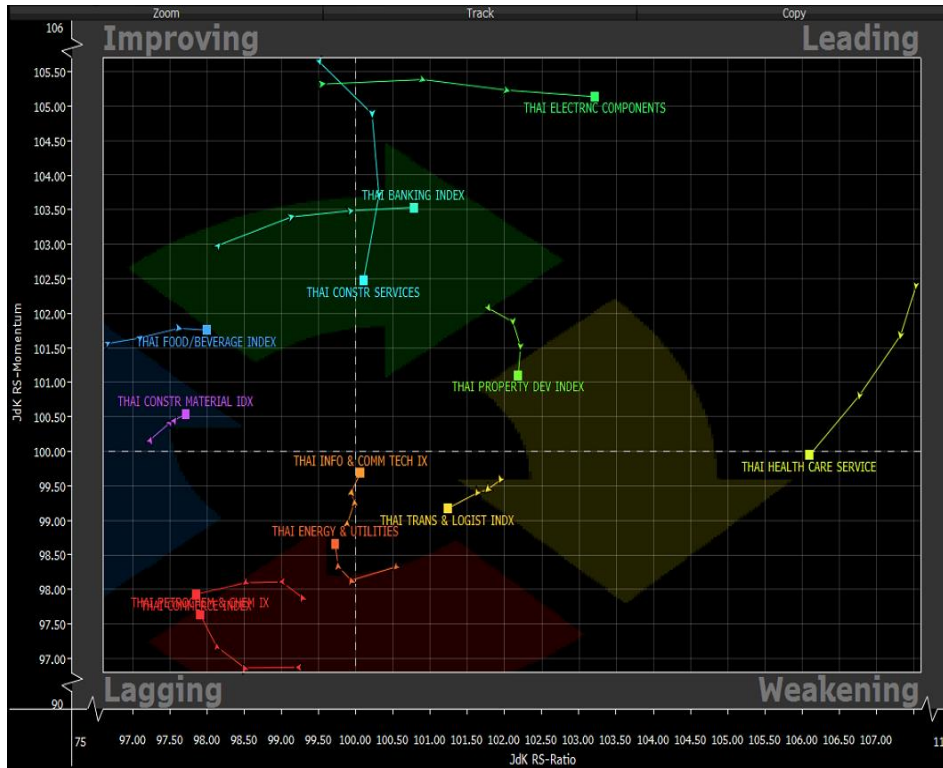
Zoom | Track | Copy

Improving

Leading

Lagging

Weakening

106

105.50
105.00
104.50
104.00
103.50
103.00
102.50
102.00
101.50
101.00
100.50
100.00
99.50
99.00
98.50
98.00
97.50
97.00

90

JdK RS-Momentum

THAI ELECTRNC COMPONENTS
THAI BANKING INDEX
THAI CONSTR SERVICES
THAI FOOD/BEVERAGE INDEX
THAI PROPERTY DEV INDEX
THAI CONSTR MATERIAL IDX
THAI HEALTH CARE SERVICE
THAI INFO & COMM TECH IX
THAI TRANS & LOGIST INDX
THAI ENERGY & UTILITIES
THAI PETROCHEM & CHEM IX
THAI COMMERCE INDEX

75
97.00 97.50 98.00 98.50 99.00 99.50 100.00 100.50 101.00 101.50 102.00 102.50 103.00 103.50 104.00 104.50 105.00 105.50 106.00 106.50 107.00
11

JdK RS-Ratio